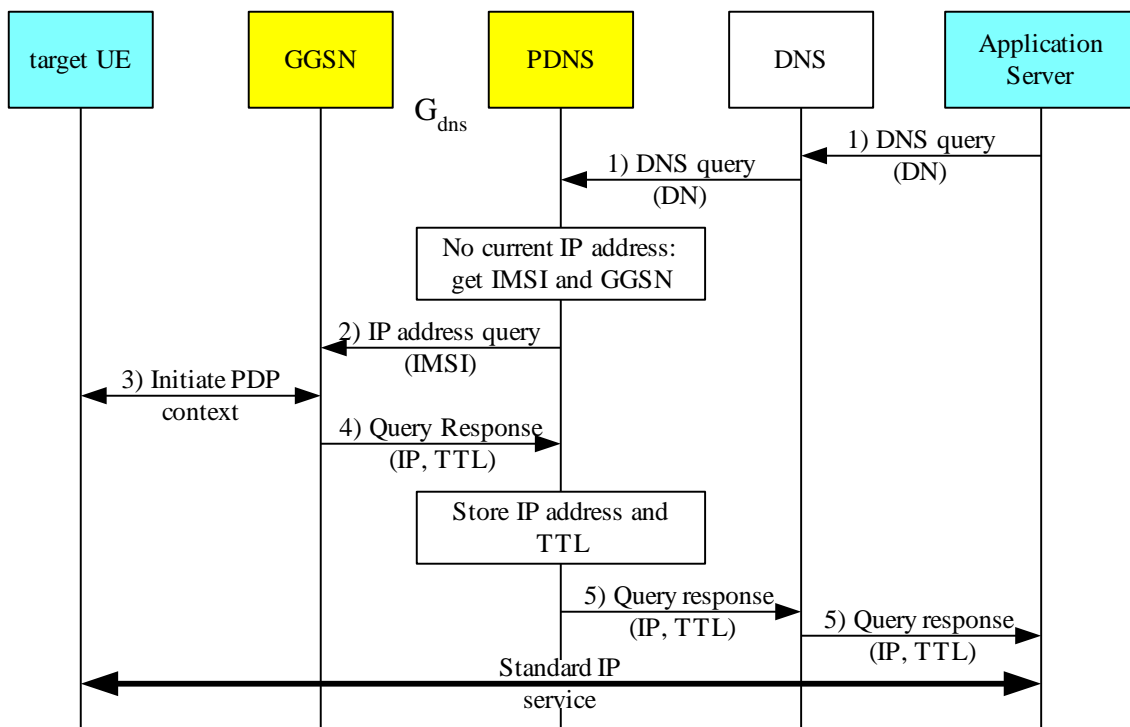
target UE

GGSN

PDNS

DNS

Application Server

$G_{dns}$

1) DNS query (DN)

1) DNS query (DN)

No current IP address: get IMSI and GGSN

2) IP address query (IMSI)

3) Initiate PDP context

4) Query Response (IP, TTL)

Store IP address and TTL

5) Query response (IP, TTL)

5) Query response (IP, TTL)

Standard IP service